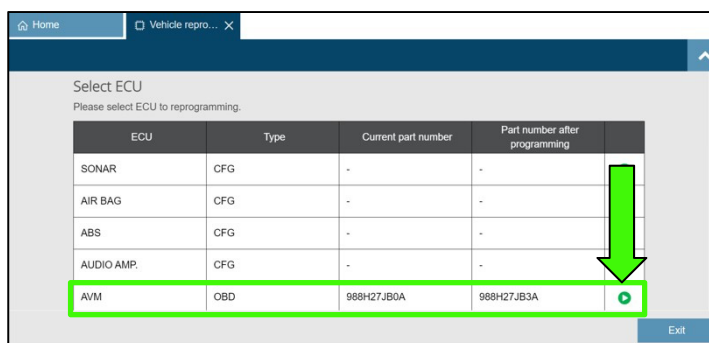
Home | Vehicle repro... ✕

Select ECU
Please select ECU to reprogramming.

| ECU | Type | Current part number | Part number after programming | |
|---|---|---|---|---|
| SONAR | CFG | - | - | |
| AIR BAG | CFG | - | - | |
| ABS | CFG | - | - | |
| AUDIO AMP. | CFG | - | - | |
| AVM | OBD | 988H27JB0A | 988H27JB3A | |

Exit